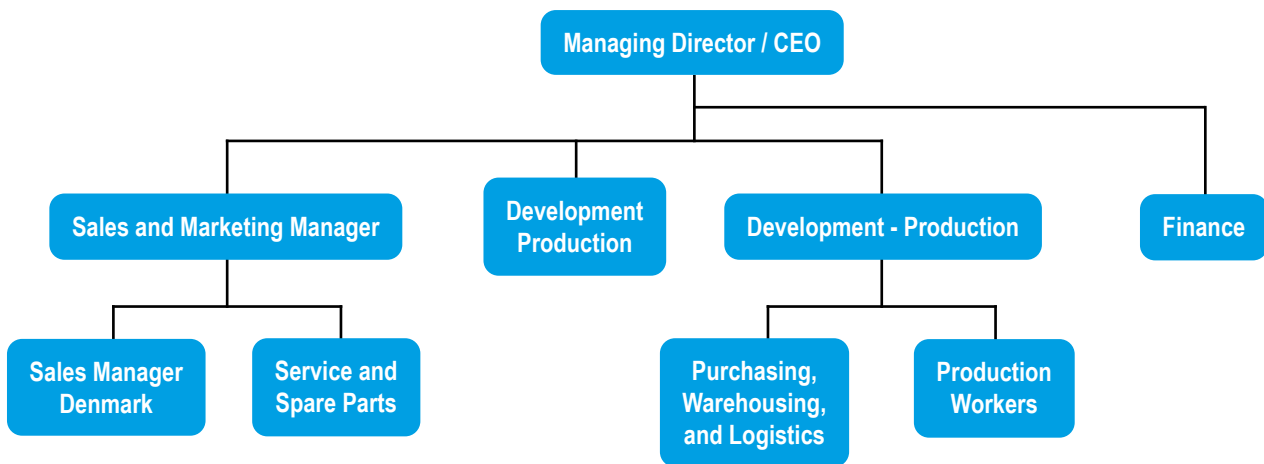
Managing Director / CEO

Sales and Marketing Manager

Development Production

Development - Production

Finance

Sales Manager Denmark

Service and Spare Parts

Purchasing, Warehousing, and Logistics

Production Workers